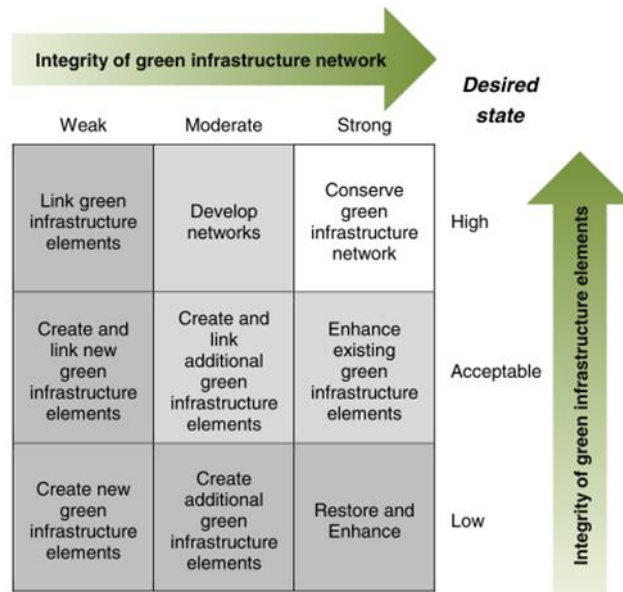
Integrity of green infrastructure network

Desired state

| Weak | Moderate | Strong | |
|---|---|---|---|
| Link green infrastructure elements | Develop networks | Conserve green infrastructure network | High |
| Create and link new green infrastructure elements | Create and link additional green infrastructure elements | Enhance existing green infrastructure elements | Acceptable |
| Create new green infrastructure elements | Create additional green infrastructure elements | Restore and Enhance | Low |

Integrity of green infrastructure elements